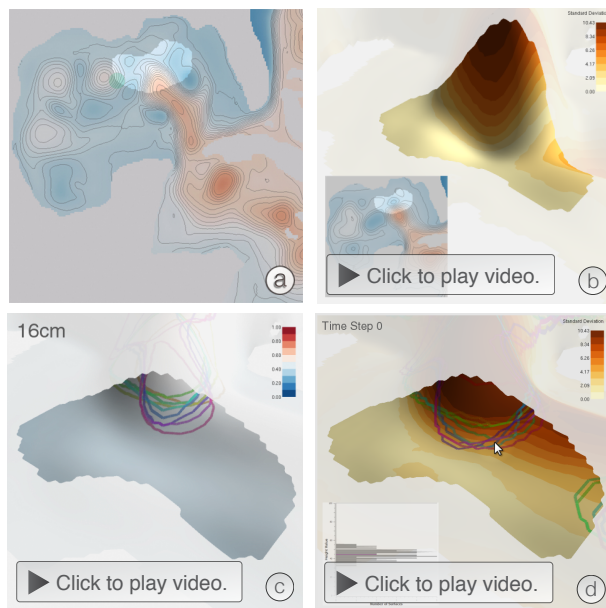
a

Standard Deviation
10.43
8.34
6.26
4.17
2.09
0.00

Click to play video.

b

16cm

1.00
0.80
0.60
0.40
0.20
0.00

Click to play video.

c

Time Step 0

Standard Deviation
10.43
8.34
6.26
4.17
2.09
0.00

Click to play video.

d